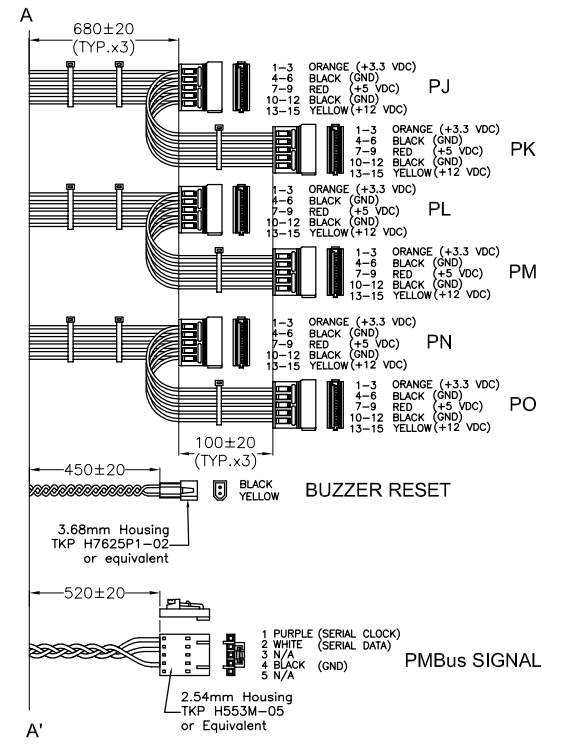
A

680±20
(TYP.x3)

1–3 ORANGE (+3.3 VDC)
4–6 BLACK (GND)
7–9 RED (+5 VDC)
10–12 BLACK (GND)
13–15 YELLOW (+12 VDC)
PJ

1–3 ORANGE (+3.3 VDC)
4–6 BLACK (GND)
7–9 RED (+5 VDC)
10–12 BLACK (GND)
13–15 YELLOW (+12 VDC)
PK

1–3 ORANGE (+3.3 VDC)
4–6 BLACK (GND)
7–9 RED (+5 VDC)
10–12 BLACK (GND)
13–15 YELLOW (+12 VDC)
PL

1–3 ORANGE (+3.3 VDC)
4–6 BLACK (GND)
7–9 RED (+5 VDC)
10–12 BLACK (GND)
13–15 YELLOW (+12 VDC)
PM

1–3 ORANGE (+3.3 VDC)
4–6 BLACK (GND)
7–9 RED (+5 VDC)
10–12 BLACK (GND)
13–15 YELLOW (+12 VDC)
PN

1–3 ORANGE (+3.3 VDC)
4–6 BLACK (GND)
7–9 RED (+5 VDC)
10–12 BLACK (GND)
13–15 YELLOW (+12 VDC)
PO

100±20
(TYP.x3)

450±20
BLACK
YELLOW
BUZZER RESET

3.68mm Housing
TKP H7625P1–02
or equivalent

520±20

1 PURPLE (SERIAL CLOCK)
2 WHITE (SERIAL DATA)
3 N/A
4 BLACK (GND)
5 N/A
PMBus SIGNAL

2.54mm Housing
TKP H553M–05
or Equivalent

A'